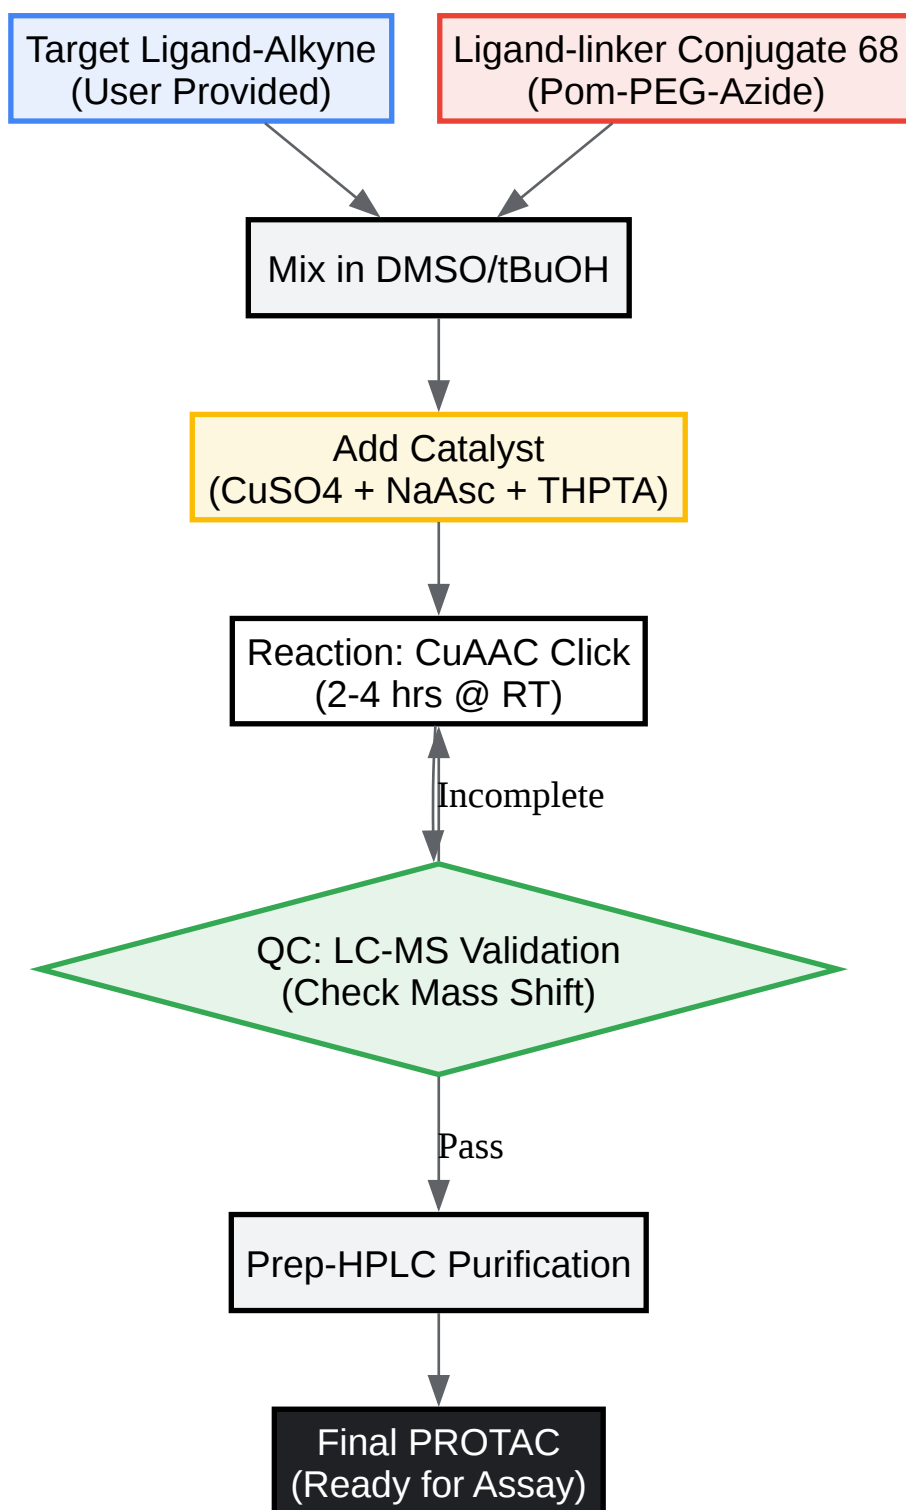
Target Ligand-Alkyne
(User Provided)

Ligand-linker Conjugate 68
(Pom-PEG-Azide)

Mix in DMSO/tBuOH

Add Catalyst
(CuSO4 + NaAsc + THPTA)

Reaction: CuAAC Click
(2-4 hrs @ RT)

Incomplete

QC: LC-MS Validation
(Check Mass Shift)

Pass

Prep-HPLC Purification

Final PROTAC
(Ready for Assay)